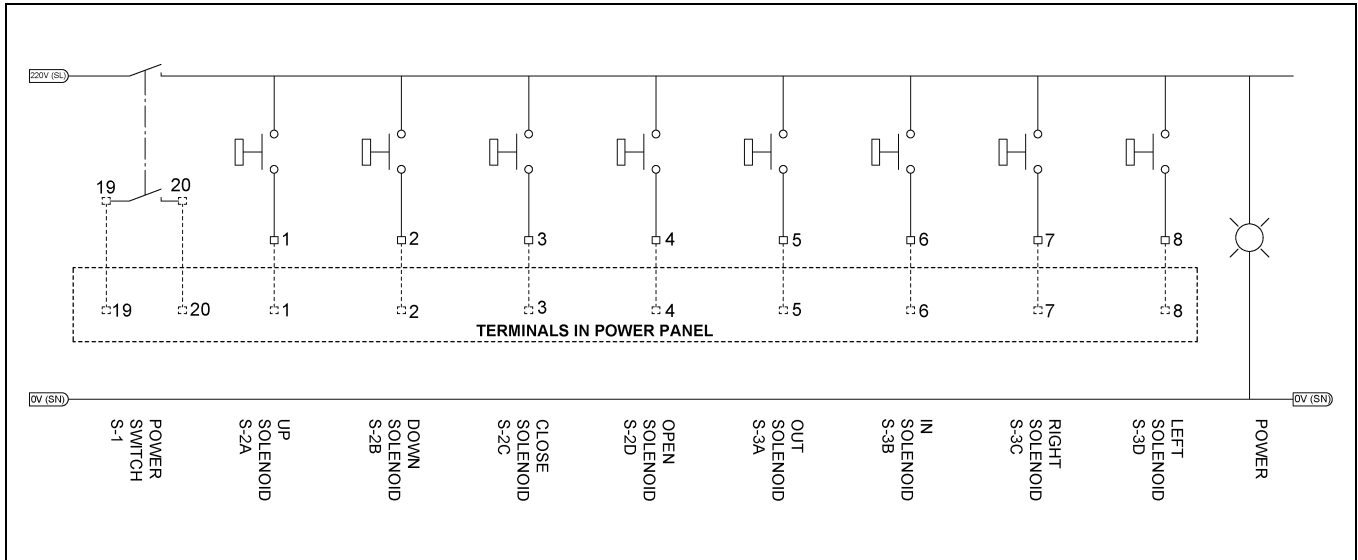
220V (SL)

19
20

1
2
3
4
5
6
7
8

19
20
1
2
3
4
5
6
7
8

TERMINALS IN POWER PANEL

0V (SN)

0V (SN)

POWER SWITCH S-1

UP SOLENOID S-2A

DOWN SOLENOID S-2B

CLOSE SOLENOID S-2C

OPEN SOLENOID S-2D

OUT SOLENOID S-3A

IN SOLENOID S-3B

RIGHT SOLENOID S-3C

LEFT SOLENOID S-3D

POWER